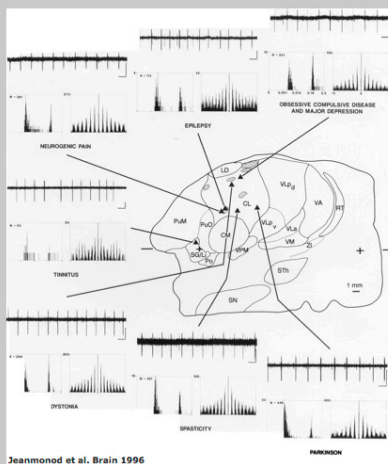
OBSESSIVE COMPULSIVE DISEASE AND MAJOR DEPRESSION

EPILEPSY

NEUROGENIC PAIN

LD

CL

VLpd

VA

RT

PuM

PuO

CM

VLpv

VLa

VM

ZI

SG/Li

Po

VPM

STh

SN

+

1 mm

TINNITUS

DYSTONIA

SPASTICITY

PARKINSON

Jeanmonod et al. Brain 1996